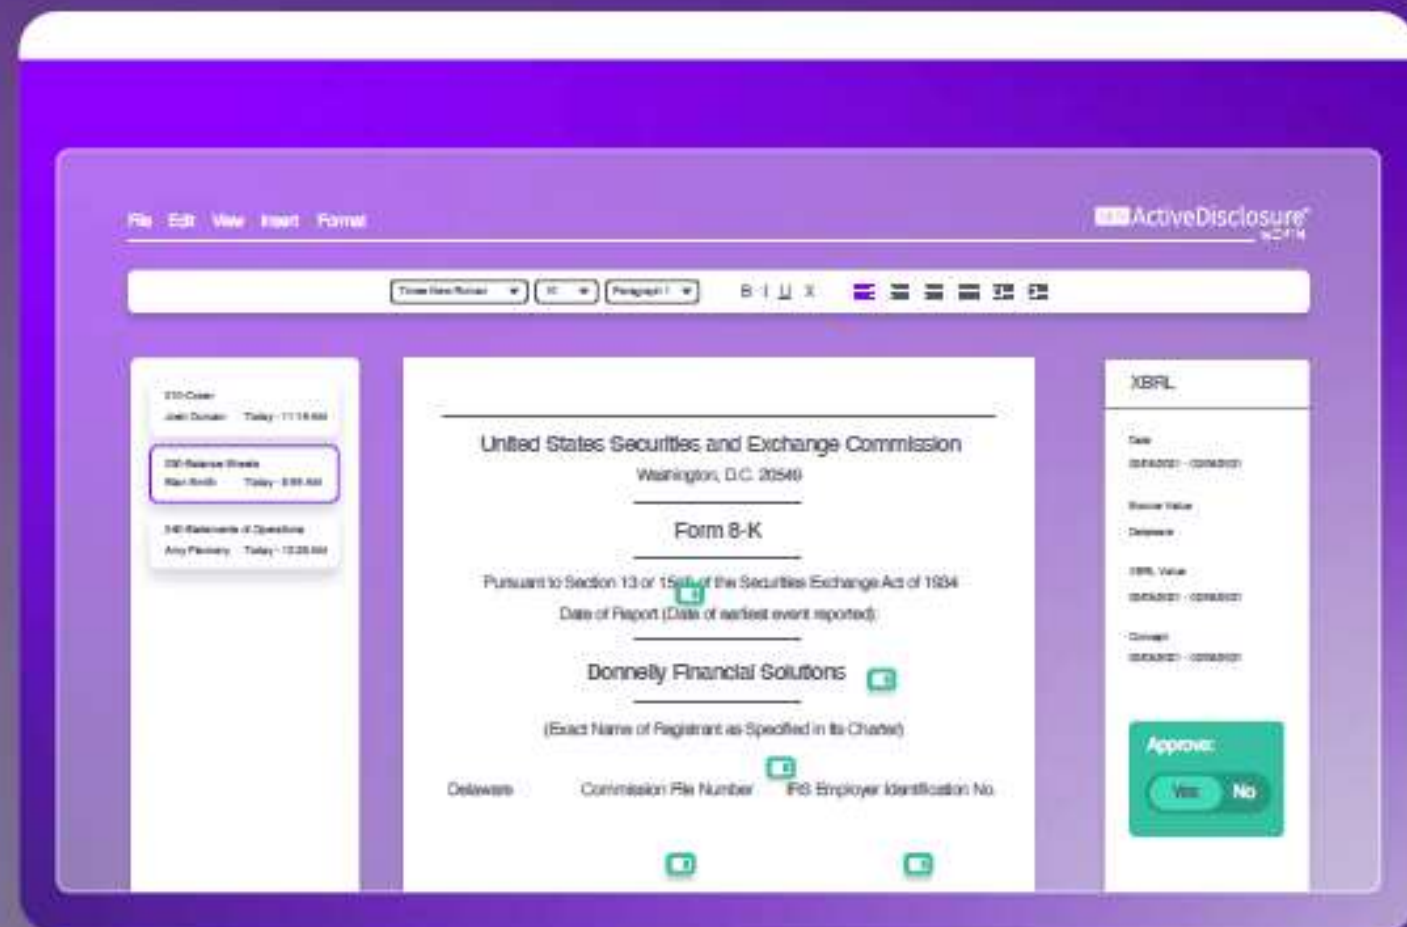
File Edit View Insert Format

ActiveDisclosure

Times New Roman
Paragraph 1
B I U X

010-Cover
Josh Duncan Today - 11:19 AM

030-Balance Sheets
Stan Smith Today - 8:95 AM

040-Statements of Operations
Amy Flannery Today - 10:28 AM

United States Securities and Exchange Commission
Washington, D.C. 20549

Form 8-K

Pursuant to Section 13 or 15(d) of the Securities Exchange Act of 1934
Date of Report (Date of earliest event reported)

Donnelly Financial Solutions

(Exact Name of Registrant as Specified in its Charter)

Delaware Commission File Number IRS Employer Identification No.

XBRL

Date
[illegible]

Source Value
Delaware

XBRL Value
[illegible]

Concept
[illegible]

Approve:
Yes No